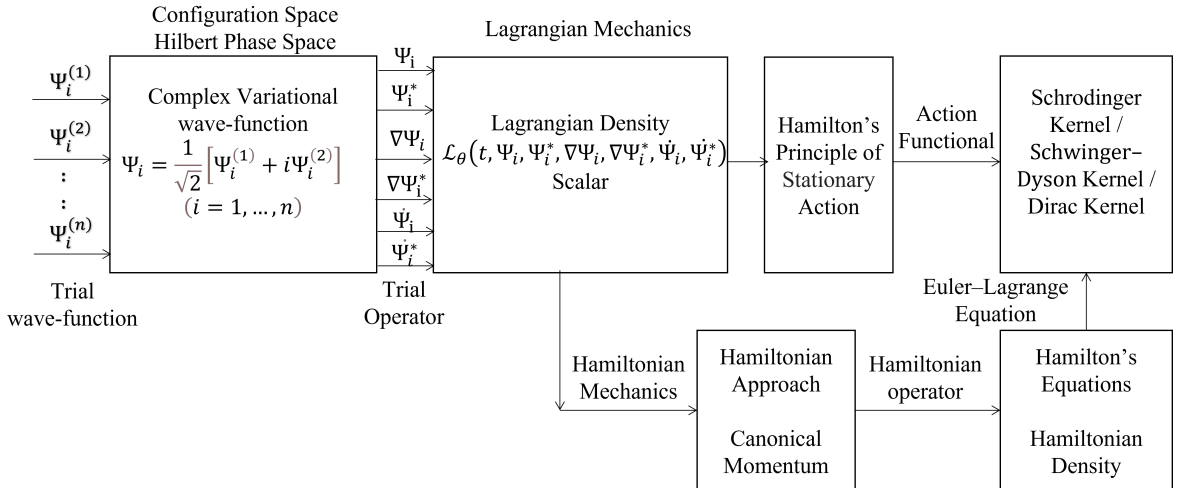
Configuration Space
Hilbert Phase Space

Lagrangian Mechanics

$\Psi_i^{(1)}$

$\Psi_i^{(2)}$

:

:

$\Psi_i^{(n)}$

Trial wave-function

Complex Variational wave-function
$\Psi_i = \frac{1}{\sqrt{2}}\left[\Psi_i^{(1)} + i\Psi_i^{(2)}\right]$
$(i = 1, \ldots, n)$

$\Psi_i$

$\Psi_i^*$

$\nabla\Psi_i$

$\nabla\Psi_i^*$

$\dot{\Psi}_i$

$\dot{\Psi}_i^*$

Trial Operator

Lagrangian Density
$\mathcal{L}_\theta\left(t, \Psi_i, \Psi_i^*, \nabla\Psi_i, \nabla\Psi_i^*, \dot{\Psi}_i, \dot{\Psi}_i^*\right)$
Scalar

Hamilton's Principle of Stationary Action

Action Functional

Schrodinger Kernel / Schwinger–Dyson Kernel / Dirac Kernel

Euler–Lagrange Equation

Hamiltonian Mechanics

Hamiltonian Approach

Canonical Momentum

Hamiltonian operator

Hamilton's Equations

Hamiltonian Density